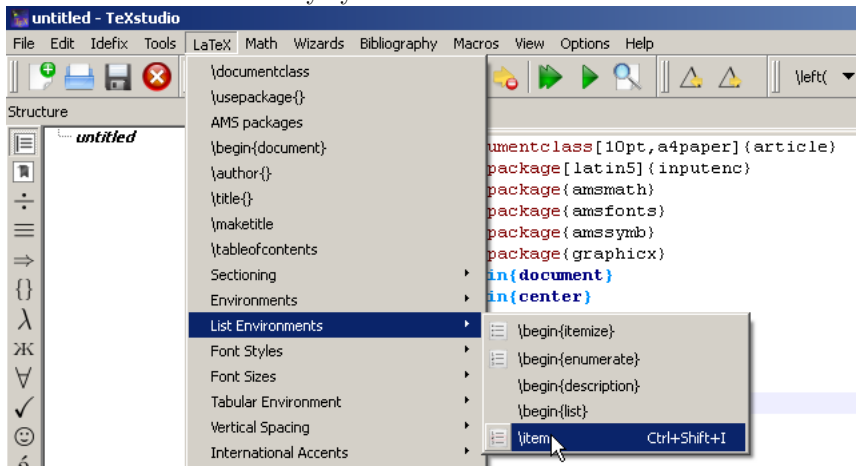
untitled - TeXstudio

File Edit Idefix Tools LaTeX Math Wizards Bibliography Macros View Options Help

\left(

Structure

untitled

\documentclass
\usepackage{}
AMS packages
\begin{document}
\author{}
\title{}
\maketitle
\tableofcontents
Sectioning
Environments
List Environments
Font Styles
Font Sizes
Tabular Environment
Vertical Spacing
International Accents

\begin{itemize}
\begin{enumerate}
\begin{description}
\begin{list}
\item Ctrl+Shift+I

umentclass[10pt,a4paper]{article}
package[latin5]{inputenc}
package{amsmath}
package{amsfonts}
package{amssymb}
package{graphicx}
in{document}
in{center}